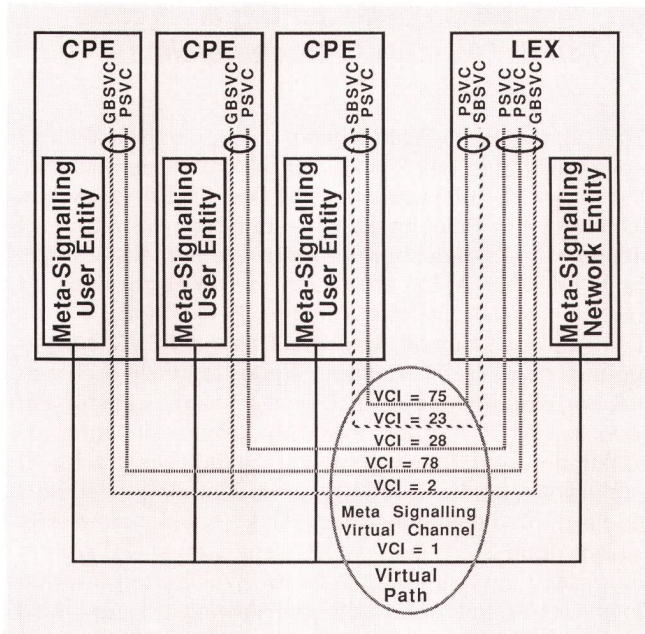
CPE
GBSVC
PSVC
Meta-Signalling User Entity

CPE
GBSVC
PSVC
Meta-Signalling User Entity

CPE
SBSVC
PSVC
Meta-Signalling User Entity

LEX
PSVC
SBSVC
PSVC
PSVC
GBSVC
Meta-Signalling Network Entity

VCI = 75
VCI = 23
VCI = 28
VCI = 78
VCI = 2
Meta Signalling Virtual Channel VCI = 1
Virtual Path